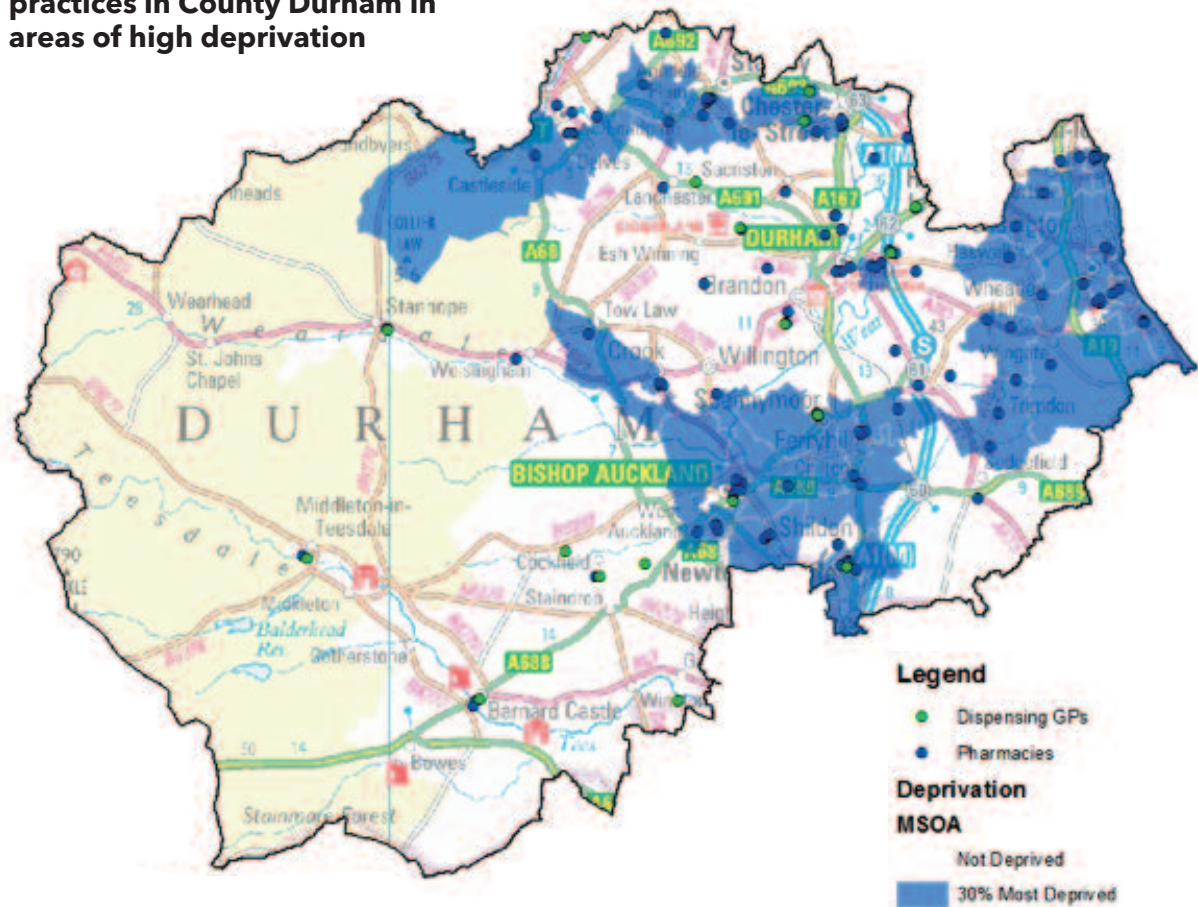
practices in County Durham in areas of high deprivation

A692
Stanley
A693
Chester-le-Street
A1(M)
Consett
Castleside
Sacriston
Lanchester
A691
A167
DURHAM
A68
Esh Winning
Brandon
Edmondbyers
Allenheads
Weardale
Wearhead
Stanhope
St. Johns Chapel
Wolsingham
Tow Law
Crook
Willington
Spennymoor
Peterlee
Easington
Wheatley Hill
Wingate
Trimdon
A19
DURHAM
BISHOP AUCKLAND
Ferryhill
Sedgefield
A689
A688
West Auckland
Shildon
A1(M)
Newton Aycliffe
Middleton-in-Teesdale
Teesdale
Cockfield
Staindrop
Heighington
Middleton
Balderhead Res.
Cotherstone
A688
Barnard Castle
Winston
Tees
Bowes
Stainmore Forest

Legend
Dispensing GPs
Pharmacies
Deprivation
MSOA
Not Deprived
30% Most Deprived